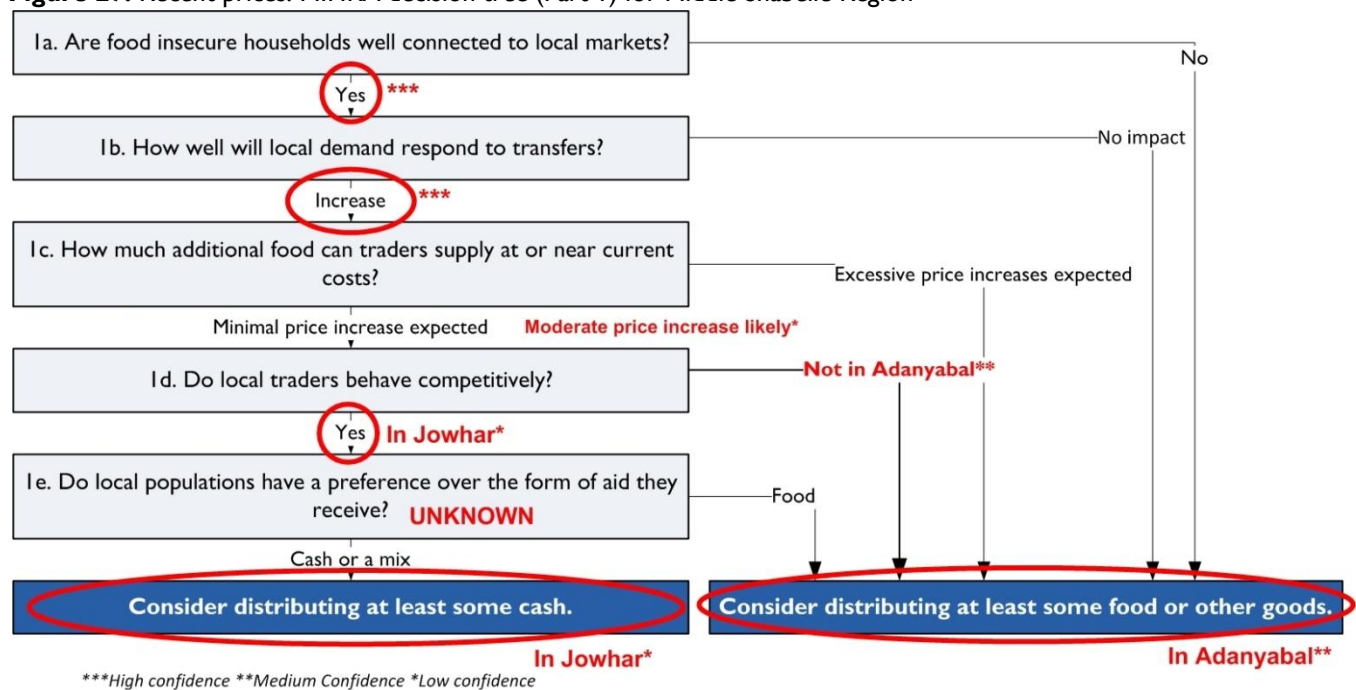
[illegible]

1a. Are food insecure households well connected to local markets?

No

Yes ***

1b. How well will local demand respond to transfers?

No impact

Increase ***

1c. How much additional food can traders supply at or near current costs?

Excessive price increases expected

Minimal price increase expected

Moderate price increase likely*

1d. Do local traders behave competitively?

Not in Adanyabal**

Yes In Jowhar*

1e. Do local populations have a preference over the form of aid they receive? UNKNOWN

Food

Cash or a mix

Consider distributing at least some cash.

Consider distributing at least some food or other goods.

In Jowhar*

In Adanyabal**

***High confidence **Medium Confidence *Low confidence